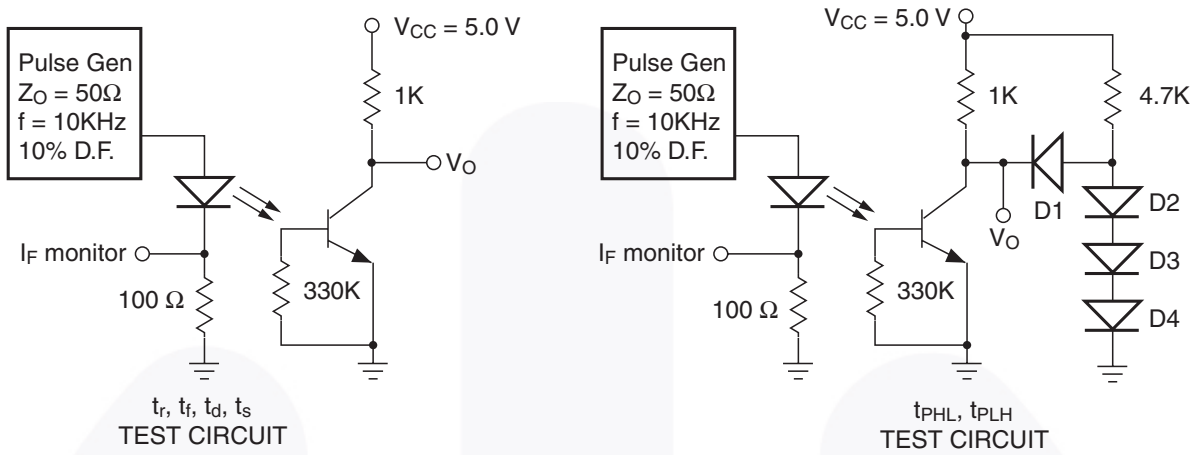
Pulse Gen
$Z_O = 50\Omega$
f = 10KHz
10% D.F.

$V_{CC} = 5.0$ V

1K

$V_O$

$I_F$ monitor

100 Ω

330K

$t_r$, $t_f$, $t_d$, $t_s$
TEST CIRCUIT

Pulse Gen
$Z_O = 50\Omega$
f = 10KHz
10% D.F.

$V_{CC} = 5.0$ V

1K

4.7K

D1

$V_O$

D2

D3

D4

$I_F$ monitor

100 Ω

330K

$t_{PHL}$, $t_{PLH}$
TEST CIRCUIT